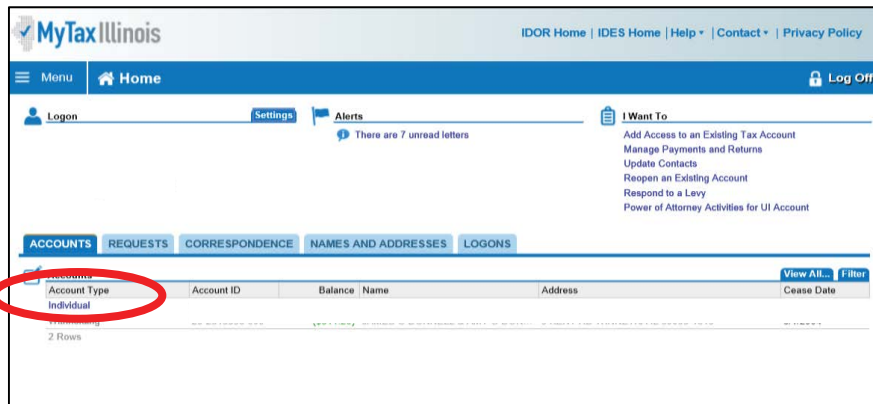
MyTaxIllinois

IDOR Home | IDES Home | Help ▾ | Contact ▾ | Privacy Policy

Menu
Home
Log Off

Logon
Settings

Alerts
There are 7 unread letters

I Want To
Add Access to an Existing Tax Account
Manage Payments and Returns
Update Contacts
Reopen an Existing Account
Respond to a Levy
Power of Attorney Activities for UI Account

ACCOUNTS | REQUESTS | CORRESPONDENCE | NAMES AND ADDRESSES | LOGONS

Accounts
View All... | Filter

| Account Type | Account ID | Balance | Name | Address | Cease Date |
|---|---|---|---|---|---|
| Individual | | | | | |
| Withholding | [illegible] | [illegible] | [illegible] | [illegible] | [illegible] |

2 Rows